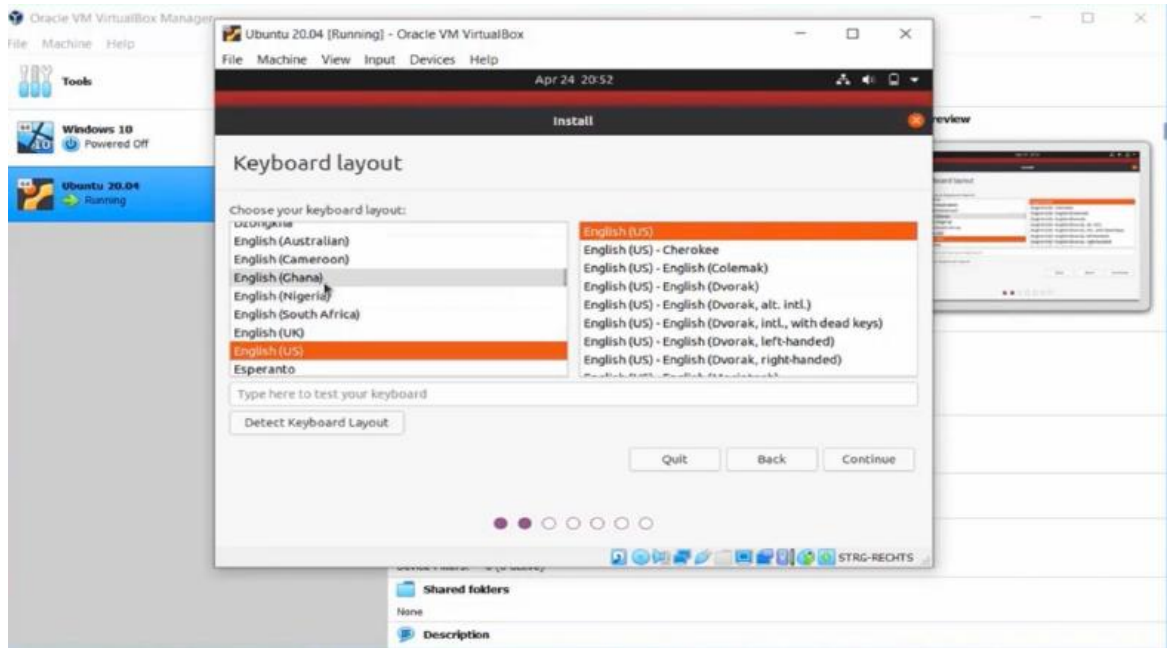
Oracle VM VirtualBox Manager
File Machine Help
Tools
Windows 10
Powered Off
Ubuntu 20.04
Running
Ubuntu 20.04 [Running] - Oracle VM VirtualBox
File Machine View Input Devices Help
Apr 24 20:52
Install
Keyboard layout
Choose your keyboard layout:
Dzongkha
English (Australian)
English (Cameroon)
English (Ghana)
English (Nigeria)
English (South Africa)
English (UK)
English (US)
Esperanto
English (US)
English (US) - Cherokee
English (US) - English (Colemak)
English (US) - English (Dvorak)
English (US) - English (Dvorak, alt. intl.)
English (US) - English (Dvorak, intl., with dead keys)
English (US) - English (Dvorak, left-handed)
English (US) - English (Dvorak, right-handed)
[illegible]
Type here to test your keyboard
Detect Keyboard Layout
Quit
Back
Continue
STRG-RECHTS
Preview
Shared folders
None
Description